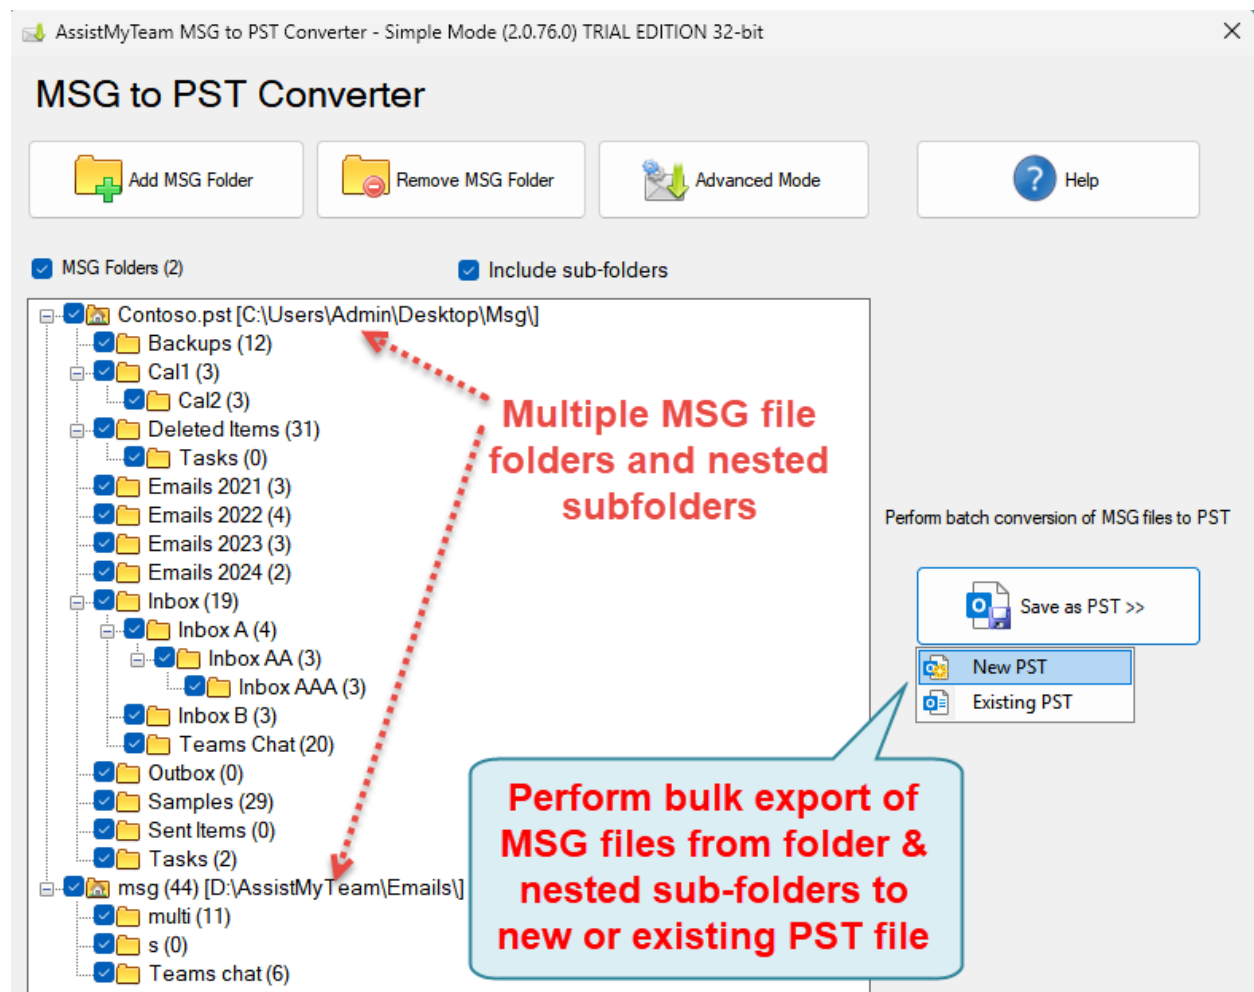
AssistMyTeam MSG to PST Converter - Simple Mode (2.0.76.0) TRIAL EDITION 32-bit

MSG to PST Converter

Add MSG Folder

Remove MSG Folder

Advanced Mode

Help

MSG Folders (2)

Include sub-folders

Contoso.pst [C:\Users\Admin\Desktop\Msg\]
Backups (12)
Cal1 (3)
Cal2 (3)
Deleted Items (31)
Tasks (0)
Emails 2021 (3)
Emails 2022 (4)
Emails 2023 (3)
Emails 2024 (2)
Inbox (19)
Inbox A (4)
Inbox AA (3)
Inbox AAA (3)
Inbox B (3)
Teams Chat (20)
Outbox (0)
Samples (29)
Sent Items (0)
Tasks (2)
msg (44) [D:\AssistMyTeam\Emails\]
multi (11)
s (0)
Teams chat (6)

Multiple MSG file folders and nested subfolders

Perform batch conversion of MSG files to PST

Save as PST >>

New PST

Existing PST

Perform bulk export of MSG files from folder & nested sub-folders to new or existing PST file